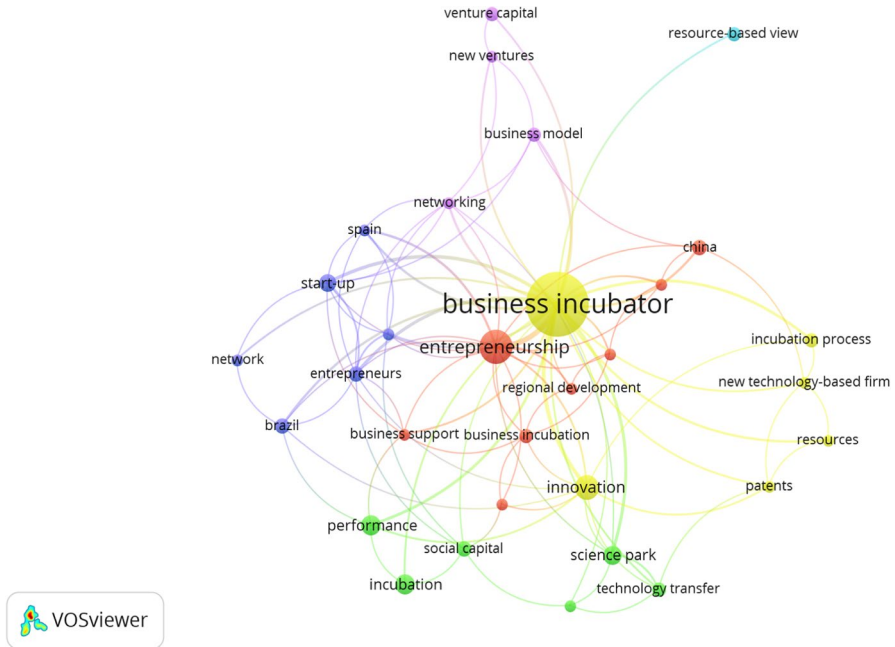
venture capital

resource-based view

new ventures

business model

networking

spain

china

start-up

business incubator

incubation process

network

entrepreneurship

entrepreneurs

regional development

new technology-based firm

brazil

business support

business incubation

resources

innovation

patents

performance

social capital

science park

incubation

technology transfer

VOSviewer